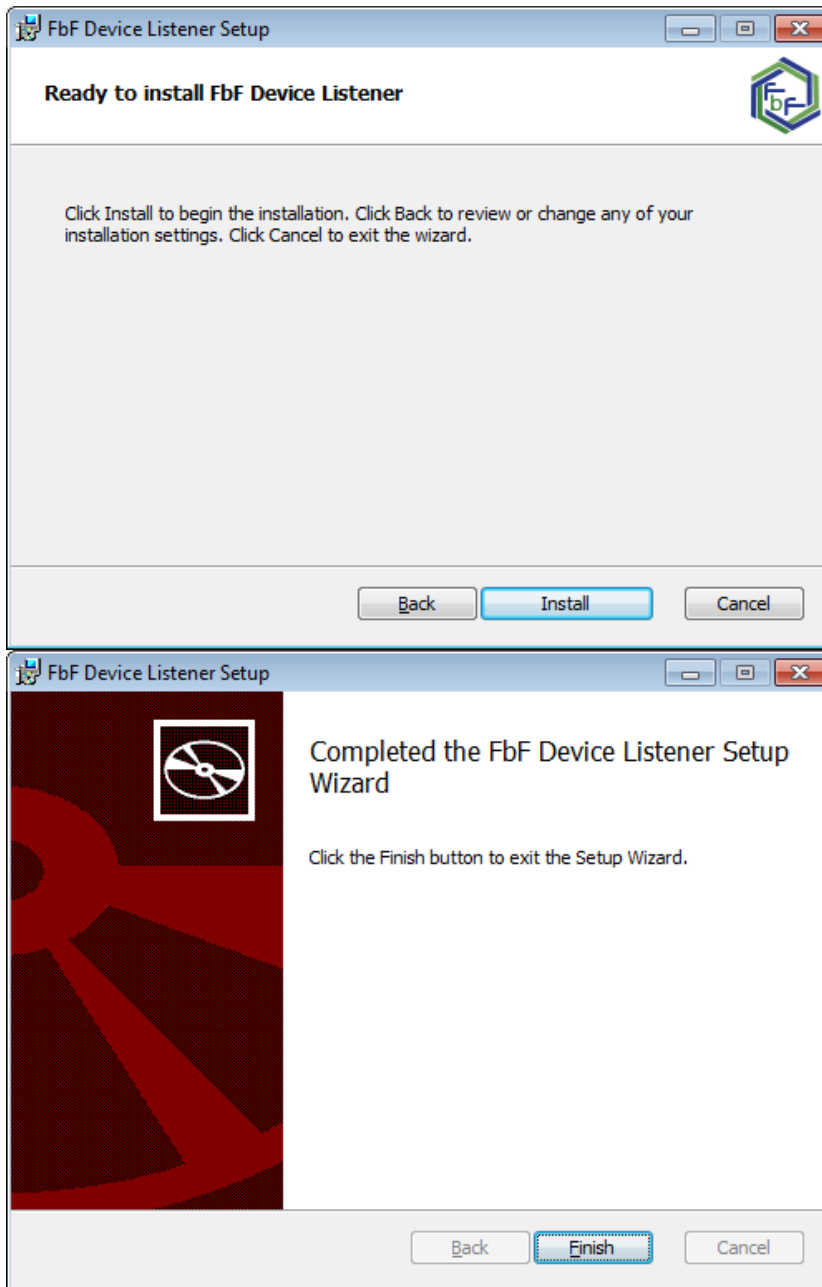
FbF Device Listener Setup

Ready to install FbF Device Listener

FbF

Click Install to begin the installation. Click Back to review or change any of your installation settings. Click Cancel to exit the wizard.

Back Install Cancel

FbF Device Listener Setup

Completed the FbF Device Listener Setup Wizard

Click the Finish button to exit the Setup Wizard.

Back Finish Cancel